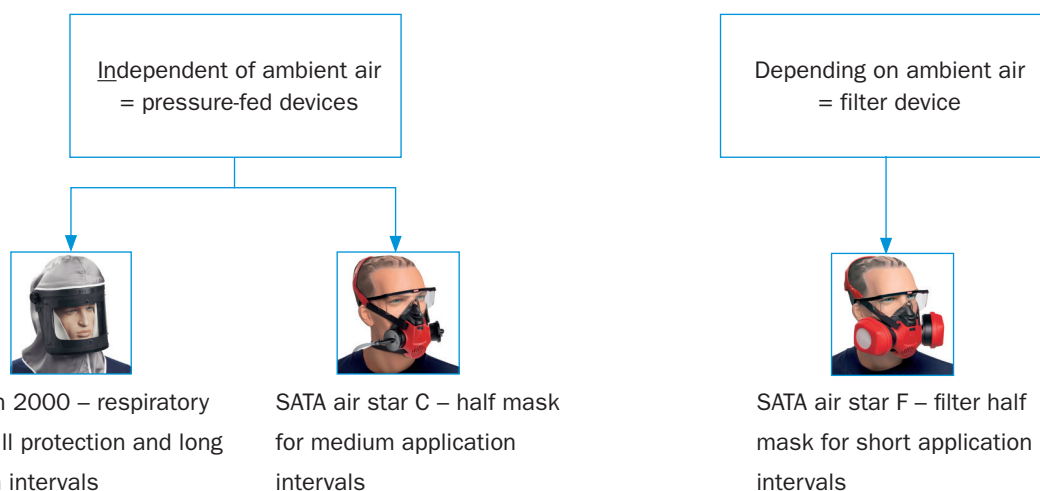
Independent of ambient air = pressure-fed devices

Depending on ambient air = filter device

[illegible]n 2000 – respiratory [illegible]ll protection and long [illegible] intervals

SATA air star C – half mask for medium application intervals

SATA air star F – filter half mask for short application intervals